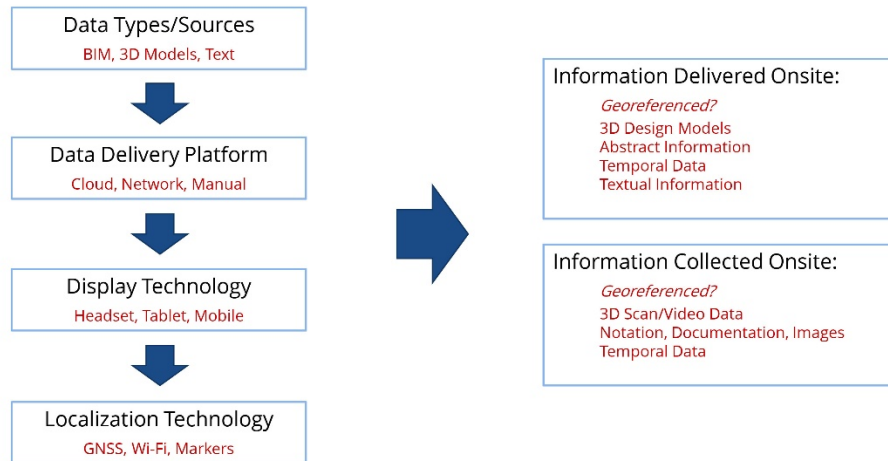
Data Types/Sources
BIM, 3D Models, Text

Data Delivery Platform
Cloud, Network, Manual

Display Technology
Headset, Tablet, Mobile

Localization Technology
GNSS, Wi-Fi, Markers

Information Delivered Onsite:
*Georeferenced?*
3D Design Models
Abstract Information
Temporal Data
Textual Information

Information Collected Onsite:
*Georeferenced?*
3D Scan/Video Data
Notation, Documentation, Images
Temporal Data